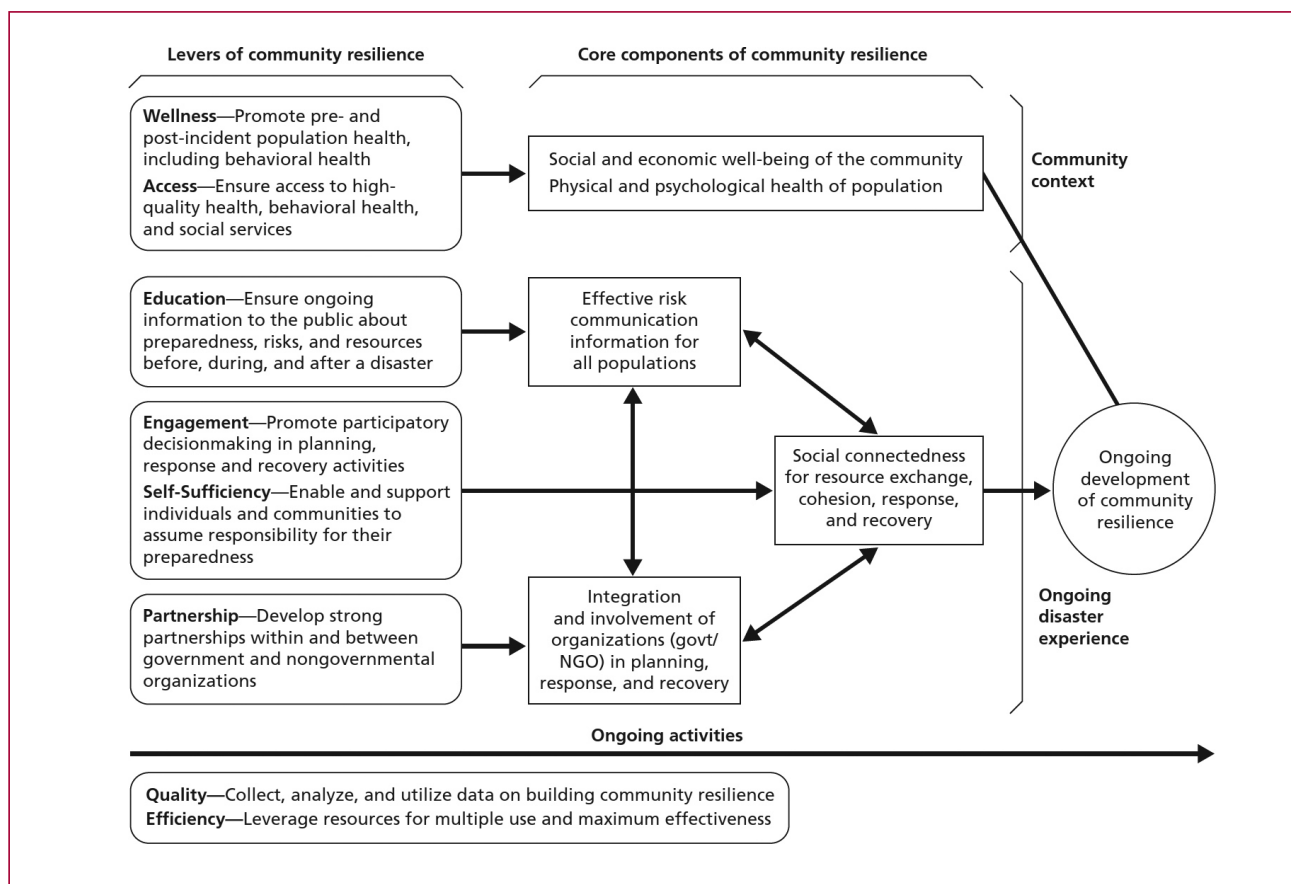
Levers of community resilience

Core components of community resilience

**Wellness**—Promote pre- and post-incident population health, including behavioral health

**Access**—Ensure access to high-quality health, behavioral health, and social services

Social and economic well-being of the community
Physical and psychological health of population

Community context

**Education**—Ensure ongoing information to the public about preparedness, risks, and resources before, during, and after a disaster

Effective risk communication information for all populations

**Engagement**—Promote participatory decisionmaking in planning, response and recovery activities

**Self-Sufficiency**—Enable and support individuals and communities to assume responsibility for their preparedness

Social connectedness for resource exchange, cohesion, response, and recovery

Ongoing development of community resilience

**Partnership**—Develop strong partnerships within and between government and nongovernmental organizations

Integration and involvement of organizations (govt/ NGO) in planning, response, and recovery

Ongoing disaster experience

Ongoing activities

**Quality**—Collect, analyze, and utilize data on building community resilience
**Efficiency**—Leverage resources for multiple use and maximum effectiveness